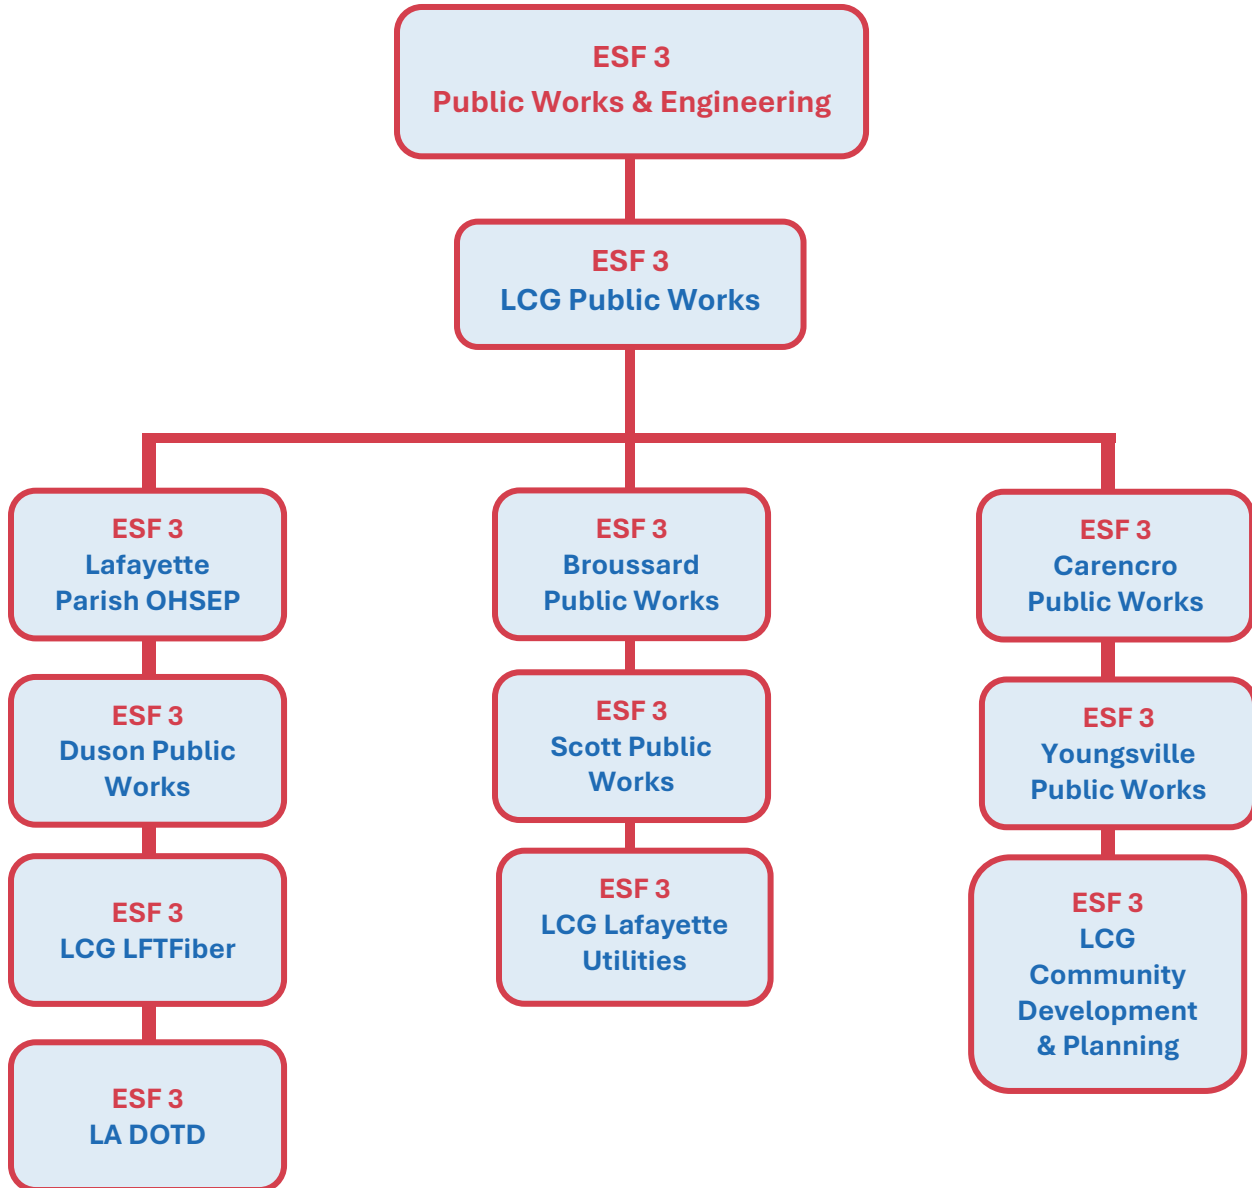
ESF 3
Public Works & Engineering

ESF 3
LCG Public Works

ESF 3
Lafayette Parish OHSEP

ESF 3
Duson Public Works

ESF 3
LCG LFTFiber

ESF 3
LA DOTD

ESF 3
Broussard Public Works

ESF 3
Scott Public Works

ESF 3
LCG Lafayette Utilities

ESF 3
Carencro Public Works

ESF 3
Youngsville Public Works

ESF 3
LCG Community Development & Planning